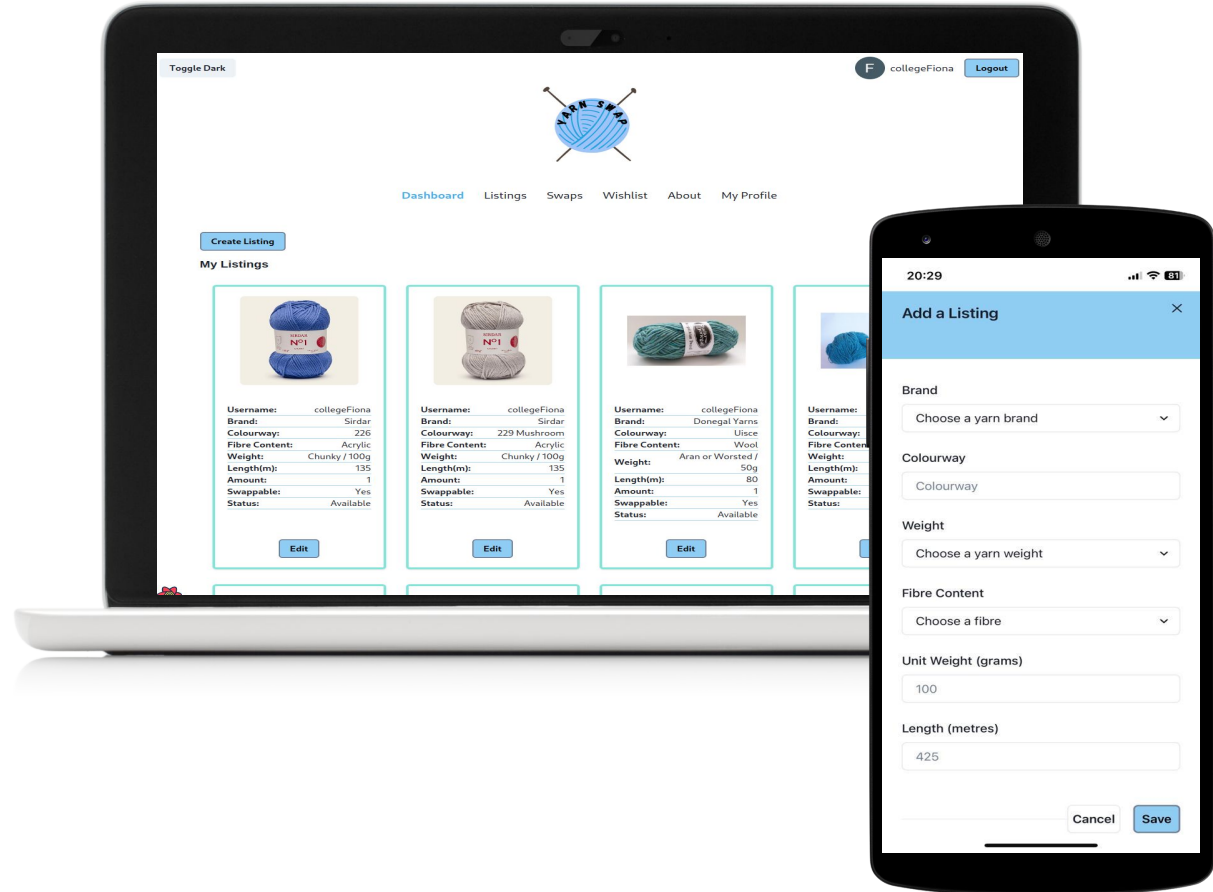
Toggle Dark

F collegeFiona Logout

YARN SWAP

Dashboard Listings Swaps Wishlist About My Profile

Create Listing

My Listings

SIRDAR Nº1

| Username: | collegeFiona |
|---|---|
| Brand: | Sirdar |
| Colourway: | 226 |
| Fibre Content: | Acrylic |
| Weight: | Chunky / 100g |
| Length(m): | 135 |
| Amount: | 1 |
| Swappable: | Yes |
| Status: | Available |

Edit

SIRDAR Nº1

| Username: | collegeFiona |
|---|---|
| Brand: | Sirdar |
| Colourway: | 229 Mushroom |
| Fibre Content: | Acrylic |
| Weight: | Chunky / 100g |
| Length(m): | 135 |
| Amount: | 1 |
| Swappable: | Yes |
| Status: | Available |

Edit

| Username: | collegeFiona |
|---|---|
| Brand: | Donegal Yarns |
| Colourway: | Uisce |
| Fibre Content: | Wool |
| Weight: | Aran or Worsted / 50g |
| Length(m): | 80 |
| Amount: | 1 |
| Swappable: | Yes |
| Status: | Available |

Edit

Username:
Brand:
Colourway:
Fibre Conten
Weight:
Length(m):
Amount:
Swappable:
Status:

20:29 81

Add a Listing ×

Brand
Choose a yarn brand

Colourway
Colourway

Weight
Choose a yarn weight

Fibre Content
Choose a fibre

Unit Weight (grams)
100

Length (metres)
425

Cancel Save